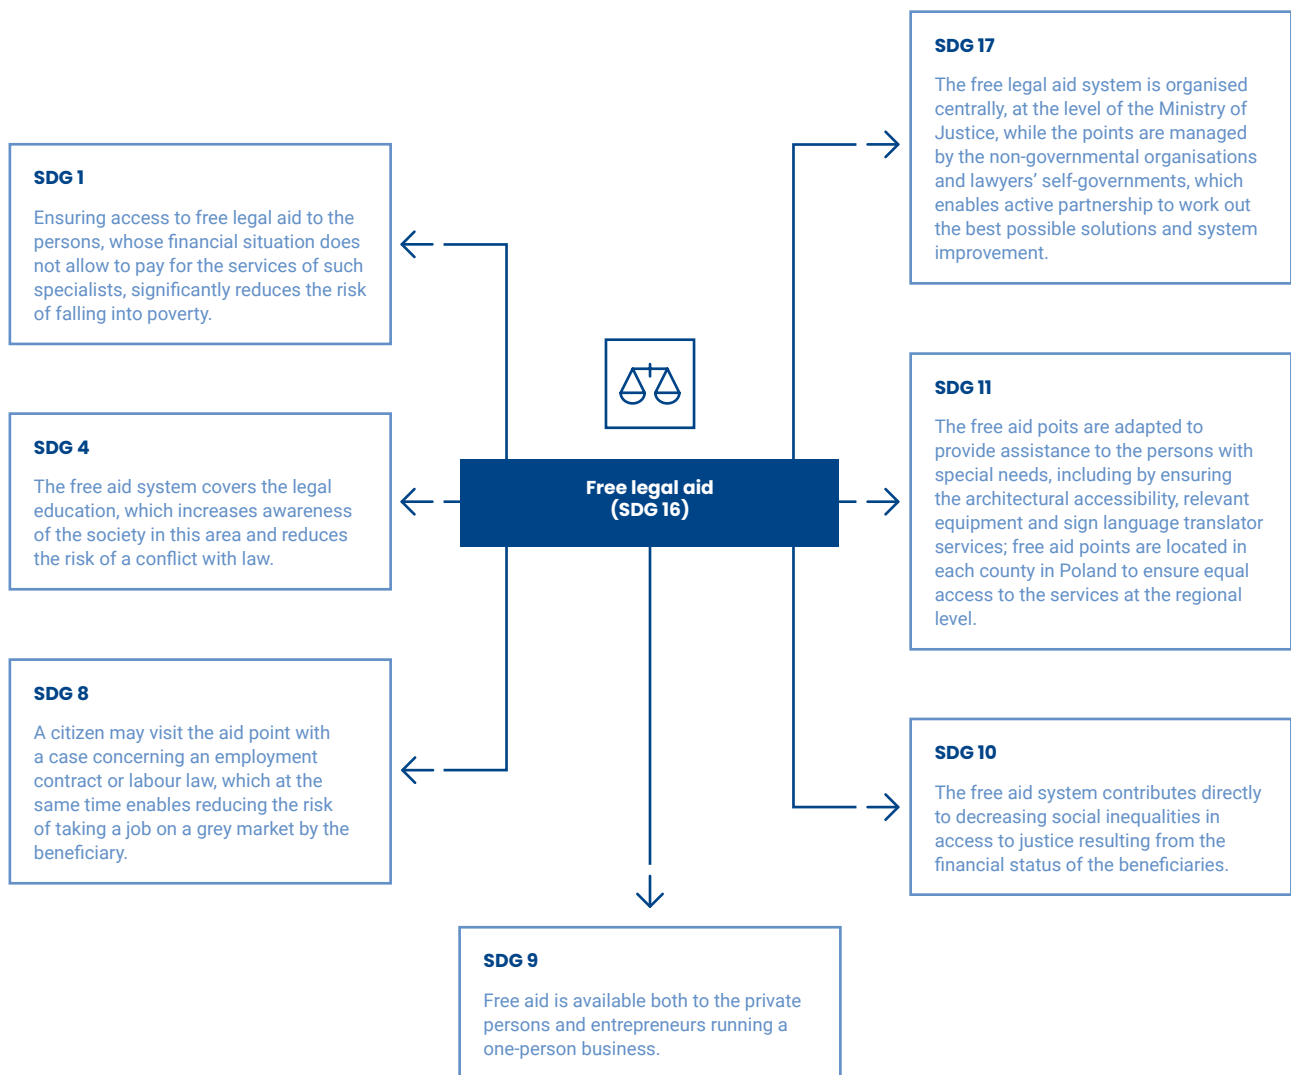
SDG 1

Ensuring access to free legal aid to the persons, whose financial situation does not allow to pay for the services of such specialists, significantly reduces the risk of falling into poverty.

SDG 4

The free aid system covers the legal education, which increases awareness of the society in this area and reduces the risk of a conflict with law.

SDG 8

A citizen may visit the aid point with a case concerning an employment contract or labour law, which at the same time enables reducing the risk of taking a job on a grey market by the beneficiary.

Free legal aid (SDG 16)

SDG 17

The free legal aid system is organised centrally, at the level of the Ministry of Justice, while the points are managed by the non-governmental organisations and lawyers' self-governments, which enables active partnership to work out the best possible solutions and system improvement.

SDG 11

The free aid poits are adapted to provide assistance to the persons with special needs, including by ensuring the architectural accessibility, relevant equipment and sign language translator services; free aid points are located in each county in Poland to ensure equal access to the services at the regional level.

SDG 10

The free aid system contributes directly to decreasing social inequalities in access to justice resulting from the financial status of the beneficiaries.

SDG 9

Free aid is available both to the private persons and entrepreneurs running a one-person business.